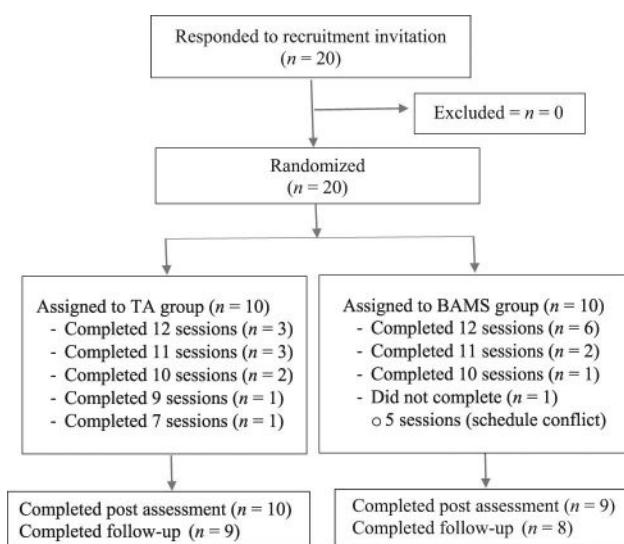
Responded to recruitment invitation ($n = 20$)

Excluded = $n = 0$

Randomized ($n = 20$)

Assigned to TA group ($n = 10$)
- Completed 12 sessions ($n = 3$)
- Completed 11 sessions ($n = 3$)
- Completed 10 sessions ($n = 2$)
- Completed 9 sessions ($n = 1$)
- Completed 7 sessions ($n = 1$)

Assigned to BAMS group ($n = 10$)
- Completed 12 sessions ($n = 6$)
- Completed 11 sessions ($n = 2$)
- Completed 10 sessions ($n = 1$)
- Did not complete ($n = 1$)
○ 5 sessions (schedule conflict)

Completed post assessment ($n = 10$)
Completed follow-up ($n = 9$)

Completed post assessment ($n = 9$)
Completed follow-up ($n = 8$)